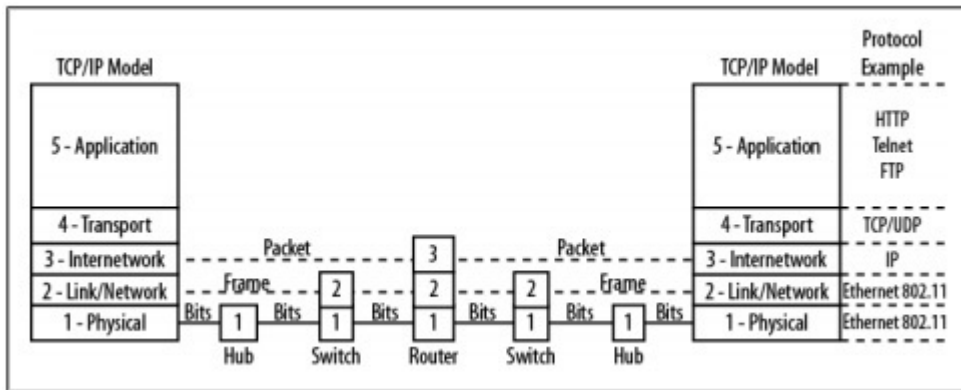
TCP/IP Model

5 - Application
4 - Transport
3 - Internetwork
2 - Link/Network
1 - Physical

Packet
Frame
Bits
1
Hub
Bits
2
1
Switch
Bits
3
2
1
Router
Bits
2
1
Switch
Bits
Packet
Frame
1
Hub
Bits

TCP/IP Model

5 - Application
4 - Transport
3 - Internetwork
2 - Link/Network
1 - Physical

Protocol Example

HTTP
Telnet
FTP
TCP/UDP
IP
Ethernet 802.11
Ethernet 802.11